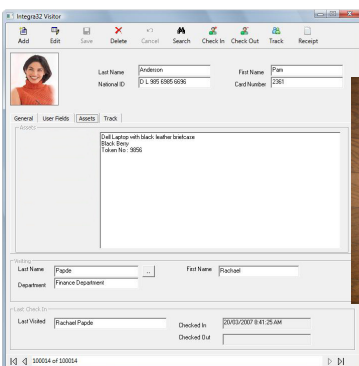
Integra32 Visitor

Add Edit Save Delete Cancel Search Check In Check Out Track Receipt

Last Name Anderson
National ID D L 905 6985 6696
First Name Pam
Card Number 2361

General User Fields Assets Track

Assets

Dell Laptop with black leather briefcase
Black Berry
Token No : 9856

Visiting
Last Name Papde
Department Finance Department
First Name Rachael

Last Check In
Last Visited Rachael Papde
Checked In 20/03/2007 8:41:25 AM
Checked Out

100014 of 100014